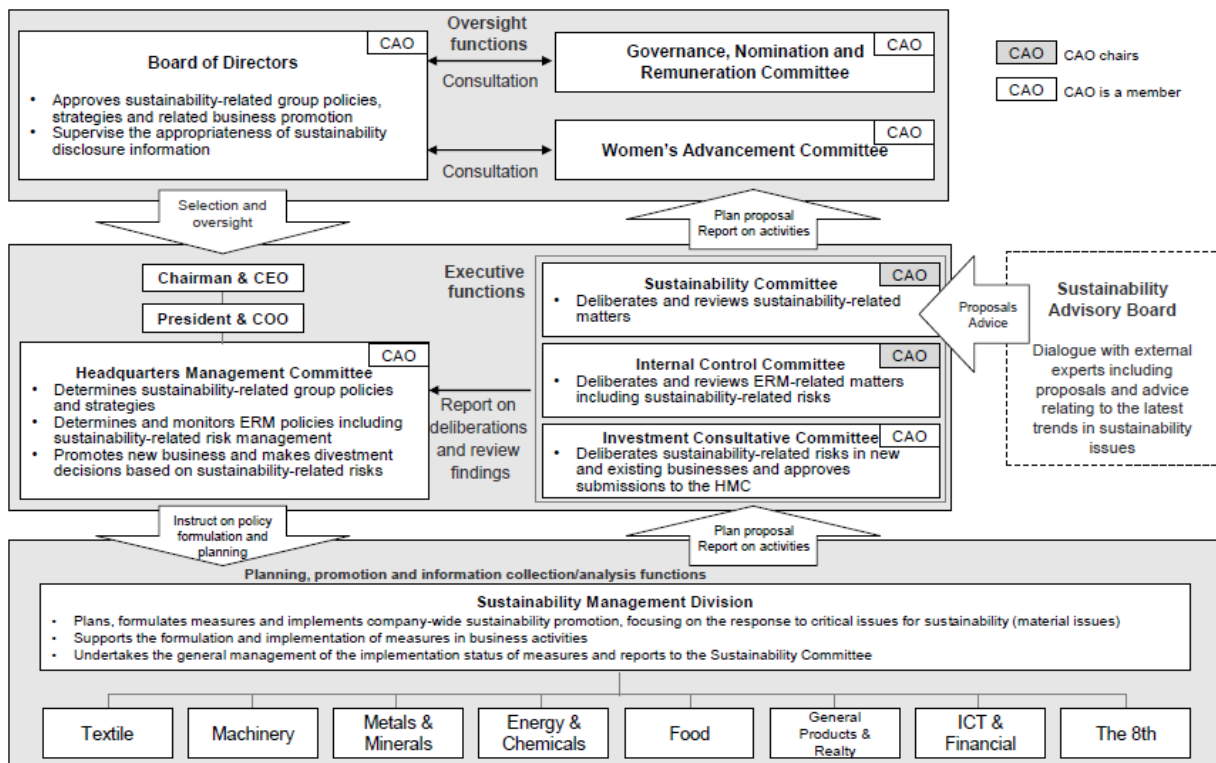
Oversight functions

Board of Directors
CAO
• Approves sustainability-related group policies, strategies and related business promotion
• Supervise the appropriateness of sustainability disclosure information

Consultation

Governance, Nomination and Remuneration Committee
CAO

Consultation

Women's Advancement Committee
CAO

CAO CAO chairs
CAO CAO is a member

Selection and oversight

Plan proposal
Report on activities

Chairman & CEO

President & COO

Executive functions

Headquarters Management Committee
CAO
• Determines sustainability-related group policies and strategies
• Determines and monitors ERM policies including sustainability-related risk management
• Promotes new business and makes divestment decisions based on sustainability-related risks

Report on deliberations and review findings

Sustainability Committee
CAO
• Deliberates and reviews sustainability-related matters

Internal Control Committee
CAO
• Deliberates and reviews ERM-related matters including sustainability-related risks

Investment Consultative Committee
CAO
• Deliberates sustainability-related risks in new and existing businesses and approves submissions to the HMC

Proposals Advice

Sustainability Advisory Board
Dialogue with external experts including proposals and advice relating to the latest trends in sustainability issues

Instruct on policy formulation and planning

Plan proposal
Report on activities

Planning, promotion and information collection/analysis functions

Sustainability Management Division
• Plans, formulates measures and implements company-wide sustainability promotion, focusing on the response to critical issues for sustainability (material issues)
• Supports the formulation and implementation of measures in business activities
• Undertakes the general management of the implementation status of measures and reports to the Sustainability Committee

Textile | Machinery | Metals & Minerals | Energy & Chemicals | Food | General Products & Realty | ICT & Financial | The 8th